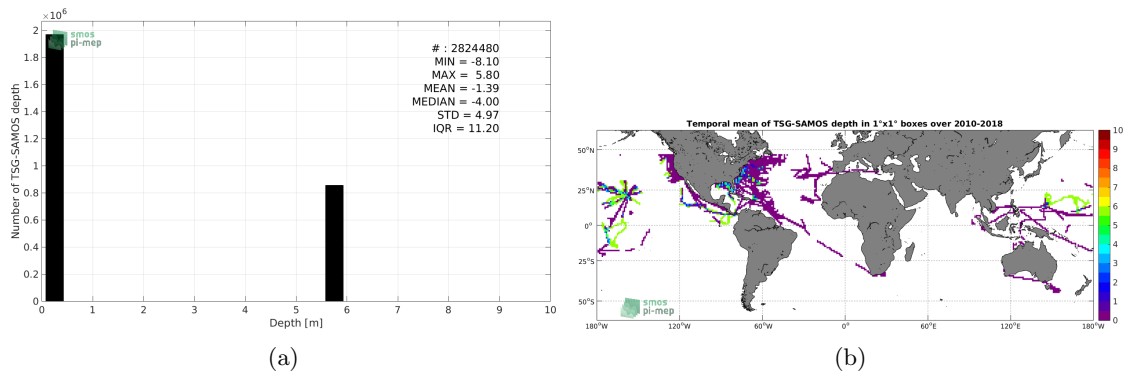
$\times10^6$
2
1.8
1.6
1.4
1.2
1
0.8
0.6
0.4
0.2
0
Number of TSG-SAMOS depth
smos pi-mep
# : 2824480
MIN = -8.10
MAX = 5.80
MEAN = -1.39
MEDIAN = -4.00
STD = 4.97
IQR = 11.20
0 1 2 3 4 5 6 7 8 9 10
Depth [m]

(a)

Temporal mean of TSG-SAMOS depth in 1°x1° boxes over 2010-2018
50°N
25°N
0°
25°S
50°S
180°W 120°W 60°W 0° 60°E 120°E 180°W
smos pi-mep
10
9
8
7
6
5
4
3
2
1
0

(b)